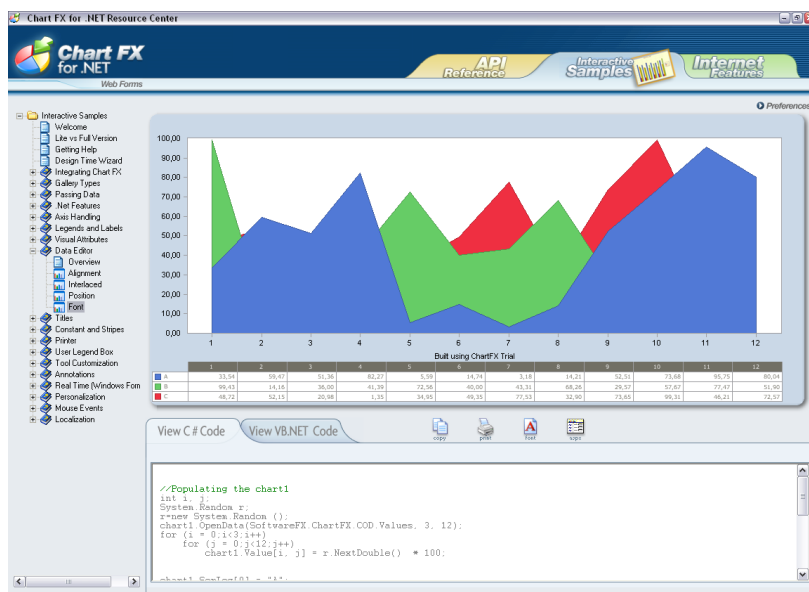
Chart FX for .NET Resource Center

Chart FX for .NET
Web Forms

API Reference
Interactive Samples
Internet Features

Preferences

Interactive Samples
Welcome
Lite vs Full Version
Getting Help
Design Time Wizard
Integrating Chart FX
Gallery Types
Passing Data
.Net Features
Axis Handling
Legends and Labels
Visual Attributes
Data Editor
Overview
Alignment
Interlaced
Position
Font
Titles
Constant and Stripes
Printer
User Legend Box
Tool Customization
Annotations
Real Time (Windows Forn
Personalization
Mouse Events
Localization

100,00
90,00
80,00
70,00
60,00
50,00
40,00
30,00
20,00
10,00
0,00
1 2 3 4 5 6 7 8 9 10 11 12
Built using ChartFX Trial

| | 1 | 2 | 3 | 4 | 5 | 6 | 7 | 8 | 9 | 10 | 11 | 12 |
|---|---|---|---|---|---|---|---|---|---|---|---|---|
| A | 33,54 | 59,47 | 51,36 | 82,27 | 5,59 | 14,74 | 3,18 | 14,21 | 52,51 | 73,68 | 95,75 | 80,04 |
| B | 99,43 | 14,16 | 38,00 | 41,39 | 72,56 | 40,00 | 43,31 | 68,26 | 29,57 | 57,67 | 77,47 | 51,90 |
| C | 48,72 | 52,15 | 20,98 | 1,35 | 34,95 | 49,35 | 77,53 | 32,90 | 73,65 | 99,31 | 46,21 | 72,57 |

View C # Code
View VB.NET Code
copy
print
font
tips

//Populating the chart1
int i, j;
System.Random r;
r=new System.Random ();
chart1.OpenData(SoftwareFX.ChartFX.COD.Values, 3, 12);
for (i = 0;i<3;i++)
for (j = 0;j<12;j++)
chart1.Value[i, j] = r.NextDouble() * 100;

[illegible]